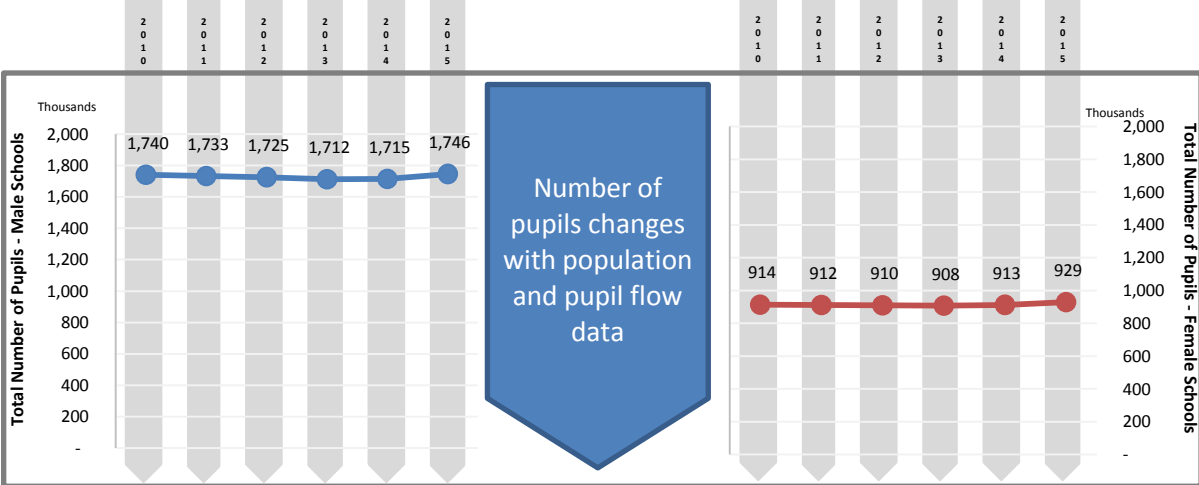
2010 2011 2012 2013 2014 2015

2010 2011 2012 2013 2014 2015

Thousands

2,000
1,800
1,600
1,400
1,200
1,000
800
600
400
200
-

Total Number of Pupils - Male Schools

1,740 1,733 1,725 1,712 1,715 1,746

Number of pupils changes with population and pupil flow data

Thousands

2,000
1,800
1,600
1,400
1,200
1,000
800
600
400
200
-

Total Number of Pupils - Female Schools

914 912 910 908 913 929